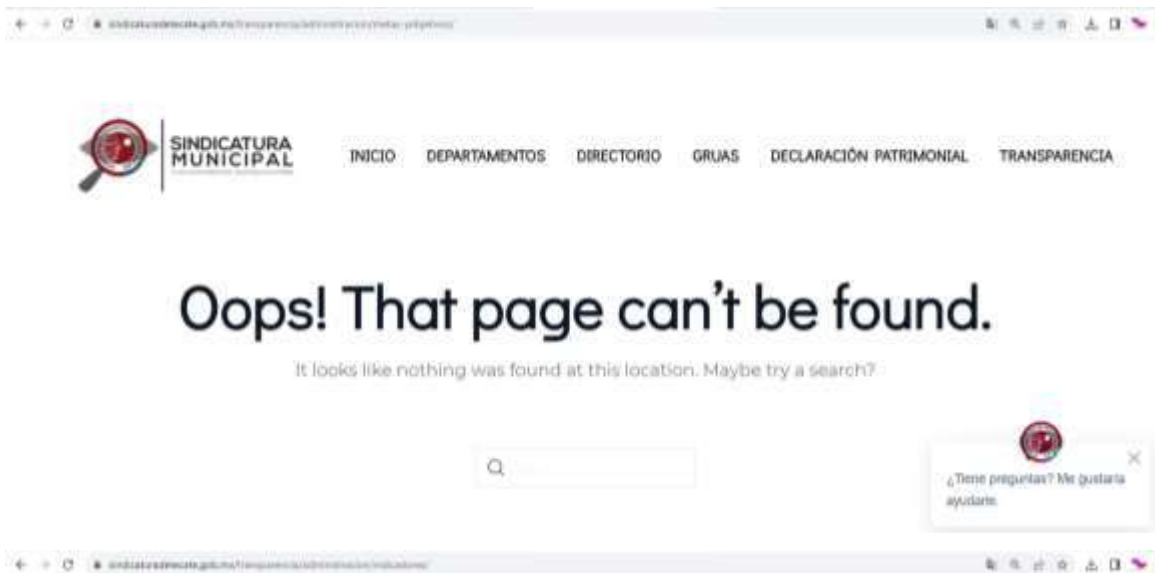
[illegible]

SINDICATURA MUNICIPAL

INICIO DEPARTAMENTOS DIRECTORIO GRUAS DECLARACIÓN PATRIMONIAL TRANSPARENCIA

Oops! That page can't be found.

It looks like nothing was found at this location. Maybe try a search?

¿Tiene preguntas? Me gustaría ayudarle.

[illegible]